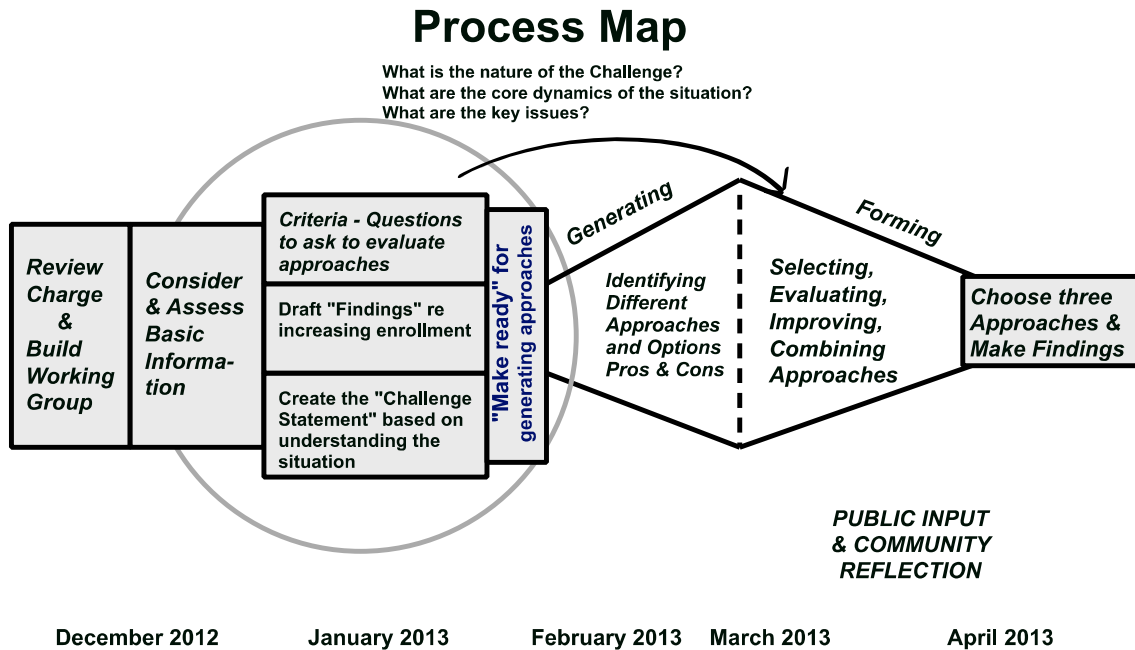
Process Map

What is the nature of the Challenge?
What are the core dynamics of the situation?
What are the key issues?

Review Charge & Build Working Group

Consider & Assess Basic Information

Criteria - Questions to ask to evaluate approaches

Draft "Findings" re increasing enrollment

Create the "Challenge Statement" based on understanding the situation

"Make ready" for generating approaches

Generating

Identifying Different Approaches and Options Pros & Cons

Forming

Selecting, Evaluating, Improving, Combining Approaches

Choose three Approaches & Make Findings

PUBLIC INPUT & COMMUNITY REFLECTION

December 2012 January 2013 February 2013 March 2013 April 2013